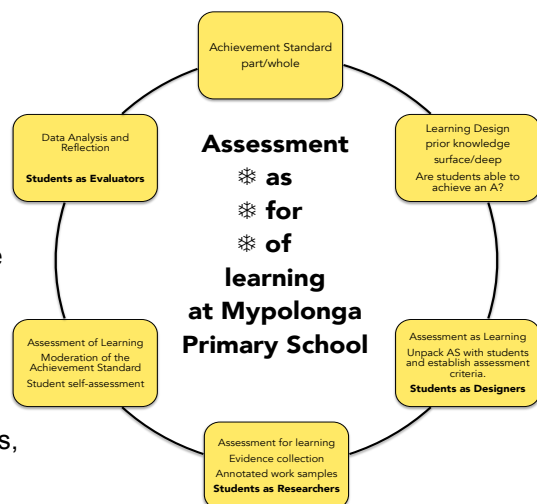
Achievement Standard
part/whole

Learning Design
prior knowledge
surface/deep
Are students able to achieve an A?

Assessment as Learning
Unpack AS with students and establish assessment criteria.
**Students as Designers**

Assessment for learning
Evidence collection
Annotated work samples
**Students as Researchers**

Assessment of Learning
Moderation of the Achievement Standard
Student self-assessment

Data Analysis and Reflection
**Students as Evaluators**

**Assessment**
❄ **as**
❄ **for**
❄ **of**
**learning**
**at Mypolonga**
**Primary School**

e

s,